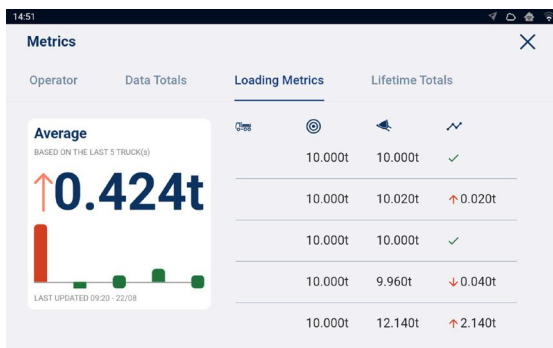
14:51

Metrics

Operator Data Totals Loading Metrics Lifetime Totals

Average
BASED ON THE LAST 5 TRUCK(S)
↑0.424t

LAST UPDATED 09:20 - 22/08

| | | | |
|---|---|---|---|
| | 10.000t | 10.000t | ✓ |
| | 10.000t | 10.020t | ↑0.020t |
| | 10.000t | 10.000t | ✓ |
| | 10.000t | 9.960t | ↓0.040t |
| | 10.000t | 12.140t | ↑2.140t |